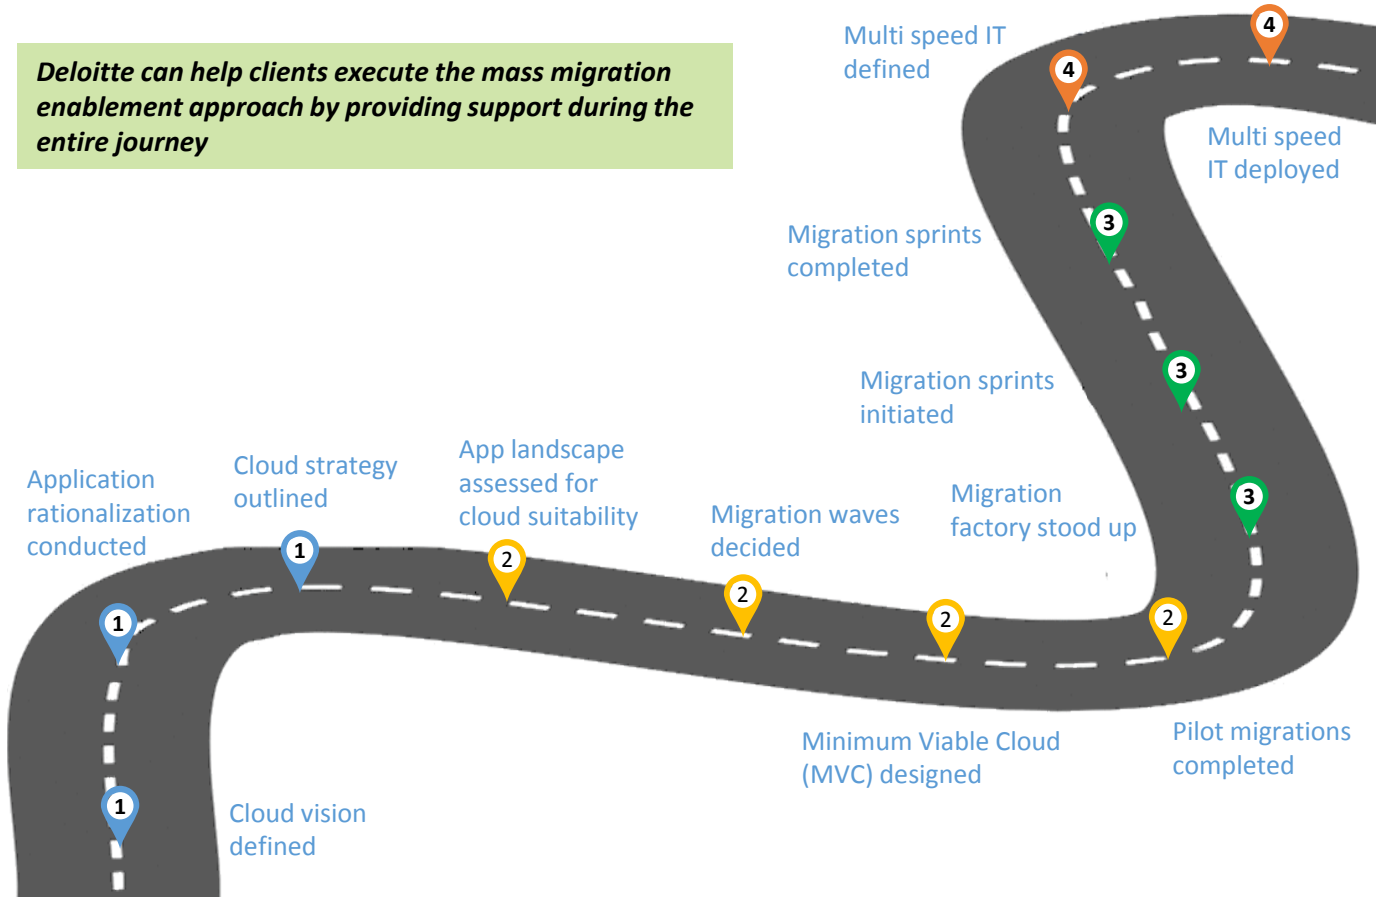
*Deloitte can help clients execute the mass migration enablement approach by providing support during the entire journey*

Cloud vision defined

1

1

Application rationalization conducted

1

Cloud strategy outlined

2

App landscape assessed for cloud suitability

2

Migration waves decided

2

Minimum Viable Cloud (MVC) designed

Migration factory stood up

2

Pilot migrations completed

3

Migration sprints initiated

3

3

Migration sprints completed

4

Multi speed IT defined

4

Multi speed IT deployed